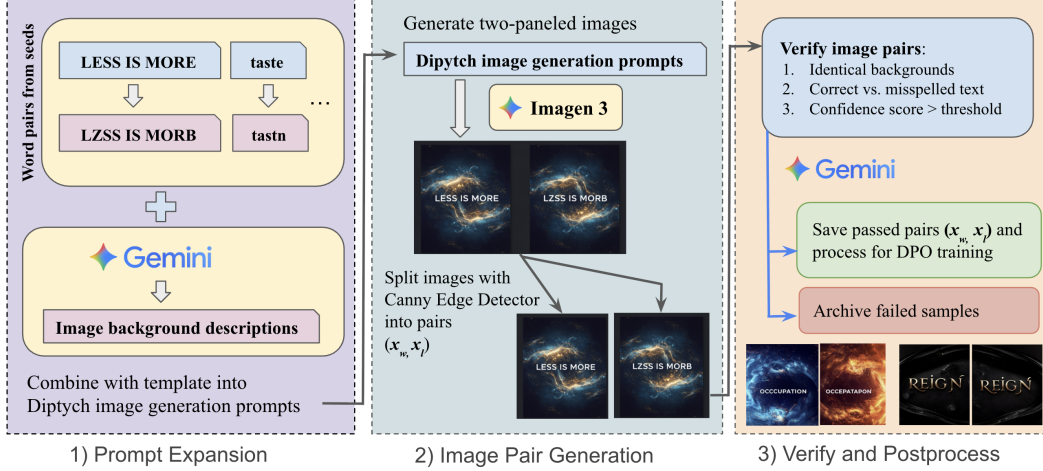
Word pairs from seeds

LESS IS MORE

taste

LZSS IS MORB

tastn

...

Gemini

Image background descriptions

Combine with template into Diptych image generation prompts

1) Prompt Expansion

Generate two-paneled images

Dipytch image generation prompts

Imagen 3

LESS IS MORE

LZSS IS MORB

Split images with Canny Edge Detector into pairs $(x_w, x_l)$

LESS IS MORE

LZSS IS MORB

2) Image Pair Generation

Verify image pairs:
1. Identical backgrounds
2. Correct vs. misspelled text
3. Confidence score > threshold

Gemini

Save passed pairs $(x_w, x_l)$ and process for DPO training

Archive failed samples

OCCUPATION

OCCEPATAPON

REIGN

REIGN

3) Verify and Postprocess